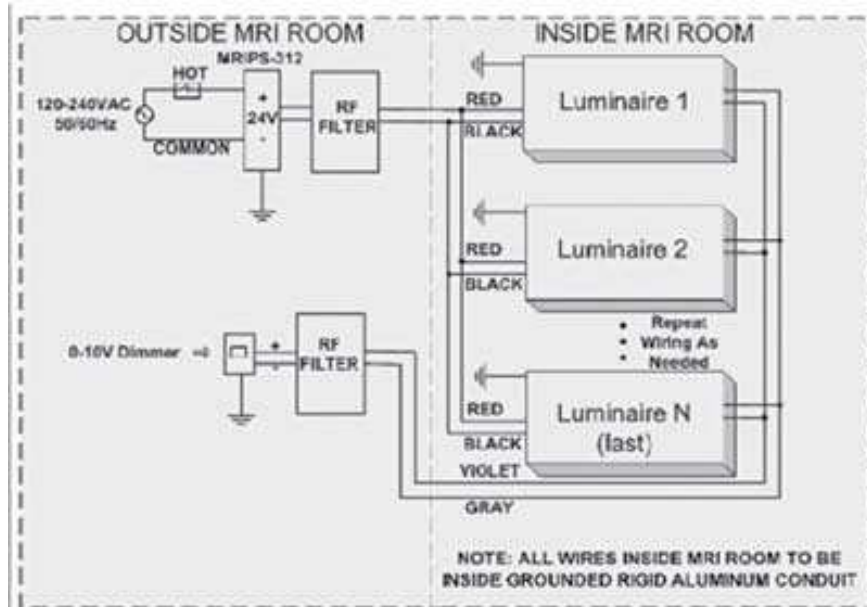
OUTSIDE MRI ROOM

INSIDE MRI ROOM

MRIPS-312

HOT

120-240VAC 50/60Hz

+ 24V -

COMMON

RF FILTER

RED

BLACK

Luminaire 1

RED

BLACK

Luminaire 2

Repeat Wiring As Needed

0-10V Dimmer

+ -

RF FILTER

RED

BLACK

Luminaire N (last)

VIOLET

GRAY

NOTE: ALL WIRES INSIDE MRI ROOM TO BE INSIDE GROUNDED RIGID ALUMINUM CONDUIT